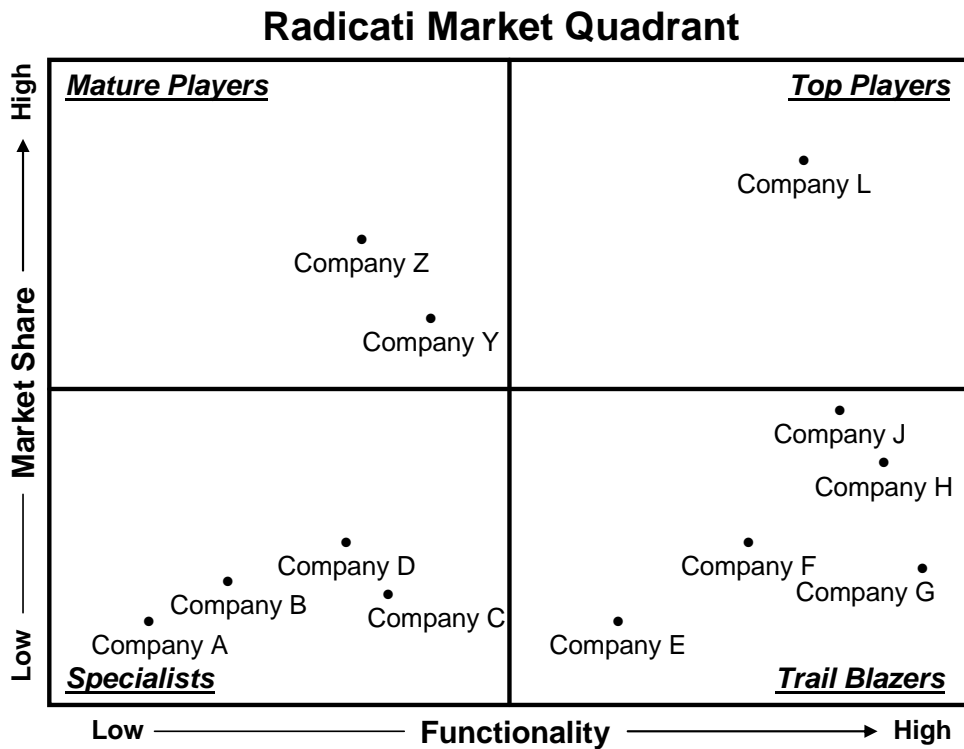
Radicati Market Quadrant

High
Market Share
Low

Mature Players

Company Z

Company Y

Top Players

Company L

Specialists

Company D

Company B

Company C

Company A

Trail Blazers

Company J

Company H

Company F

Company G

Company E

Low Functionality High